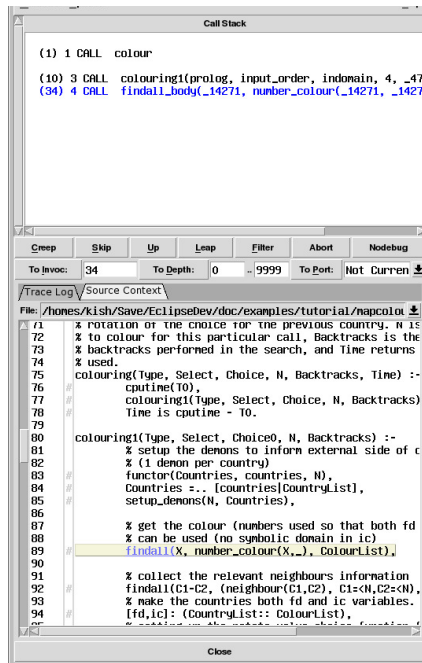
Call Stack

(1) 1 CALL colour

(10) 3 CALL colouring1(prolog, input_order, indomain, 4, _47
(34) 4 CALL findall_body(_14271, number_colour(_14271, _1427

Creep Skip Up Leap Filter Abort Nodebug

To Invoc: 34 To Depth: 0 .. 9999 To Port: Not Curren

Trace Log Source Context

File: /homes/kish/Save/EclipseDev/doc/examples/tutorial/mapcolou

71 % rotation of the choice for the previous country. N is
72 % to colour for this particular call, Backtracks is the
73 % backtracks performed in the search, and Time returns
74 % used.
75 colouring(Type, Select, Choice, N, Backtracks, Time) :-
76 cputime(T0),
77 colouring1(Type, Select, Choice, N, Backtracks)
78 Time is cputime - T0.
79
80 colouring1(Type, Select, Choice0, N, Backtracks) :-
81 % setup the demons to inform external side of c
82 % (1 demon per country)
83 functor(Countries, countries, N),
84 Countries =.. [countries|CountryList],
85 setup_demons(N, Countries),
86
87 % get the colour (numbers used so that both fd
88 % can be used (no symbolic domain in ic)
89 findall(X, number_colour(X,_), ColourList),
90
91 % collect the relevant neighbours information
92 findall(C1-C2, (neighbour(C1,C2), C1=<N,C2=<N),
93 % make the countries both fd and ic variables.
94 [fd,ic]: (CountryList:: ColourList),
95 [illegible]

Close